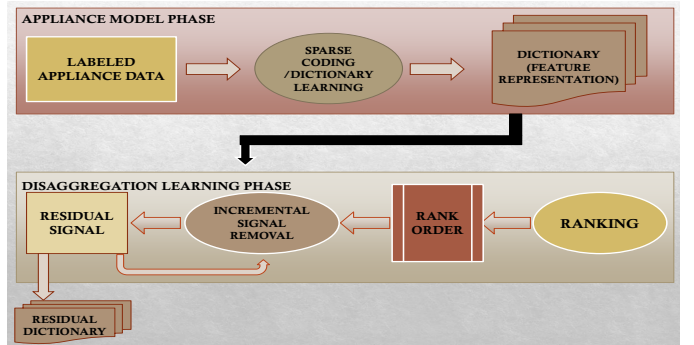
APPLIANCE MODEL PHASE

LABELED APPLIANCE DATA

SPARSE CODING /DICTIONARY LEARNING

DICTIONARY (FEATURE REPRESENTATION)

DISAGGREGATION LEARNING PHASE

RESIDUAL SIGNAL

INCREMENTAL SIGNAL REMOVAL

RANK ORDER

RANKING

RESIDUAL DICTIONARY